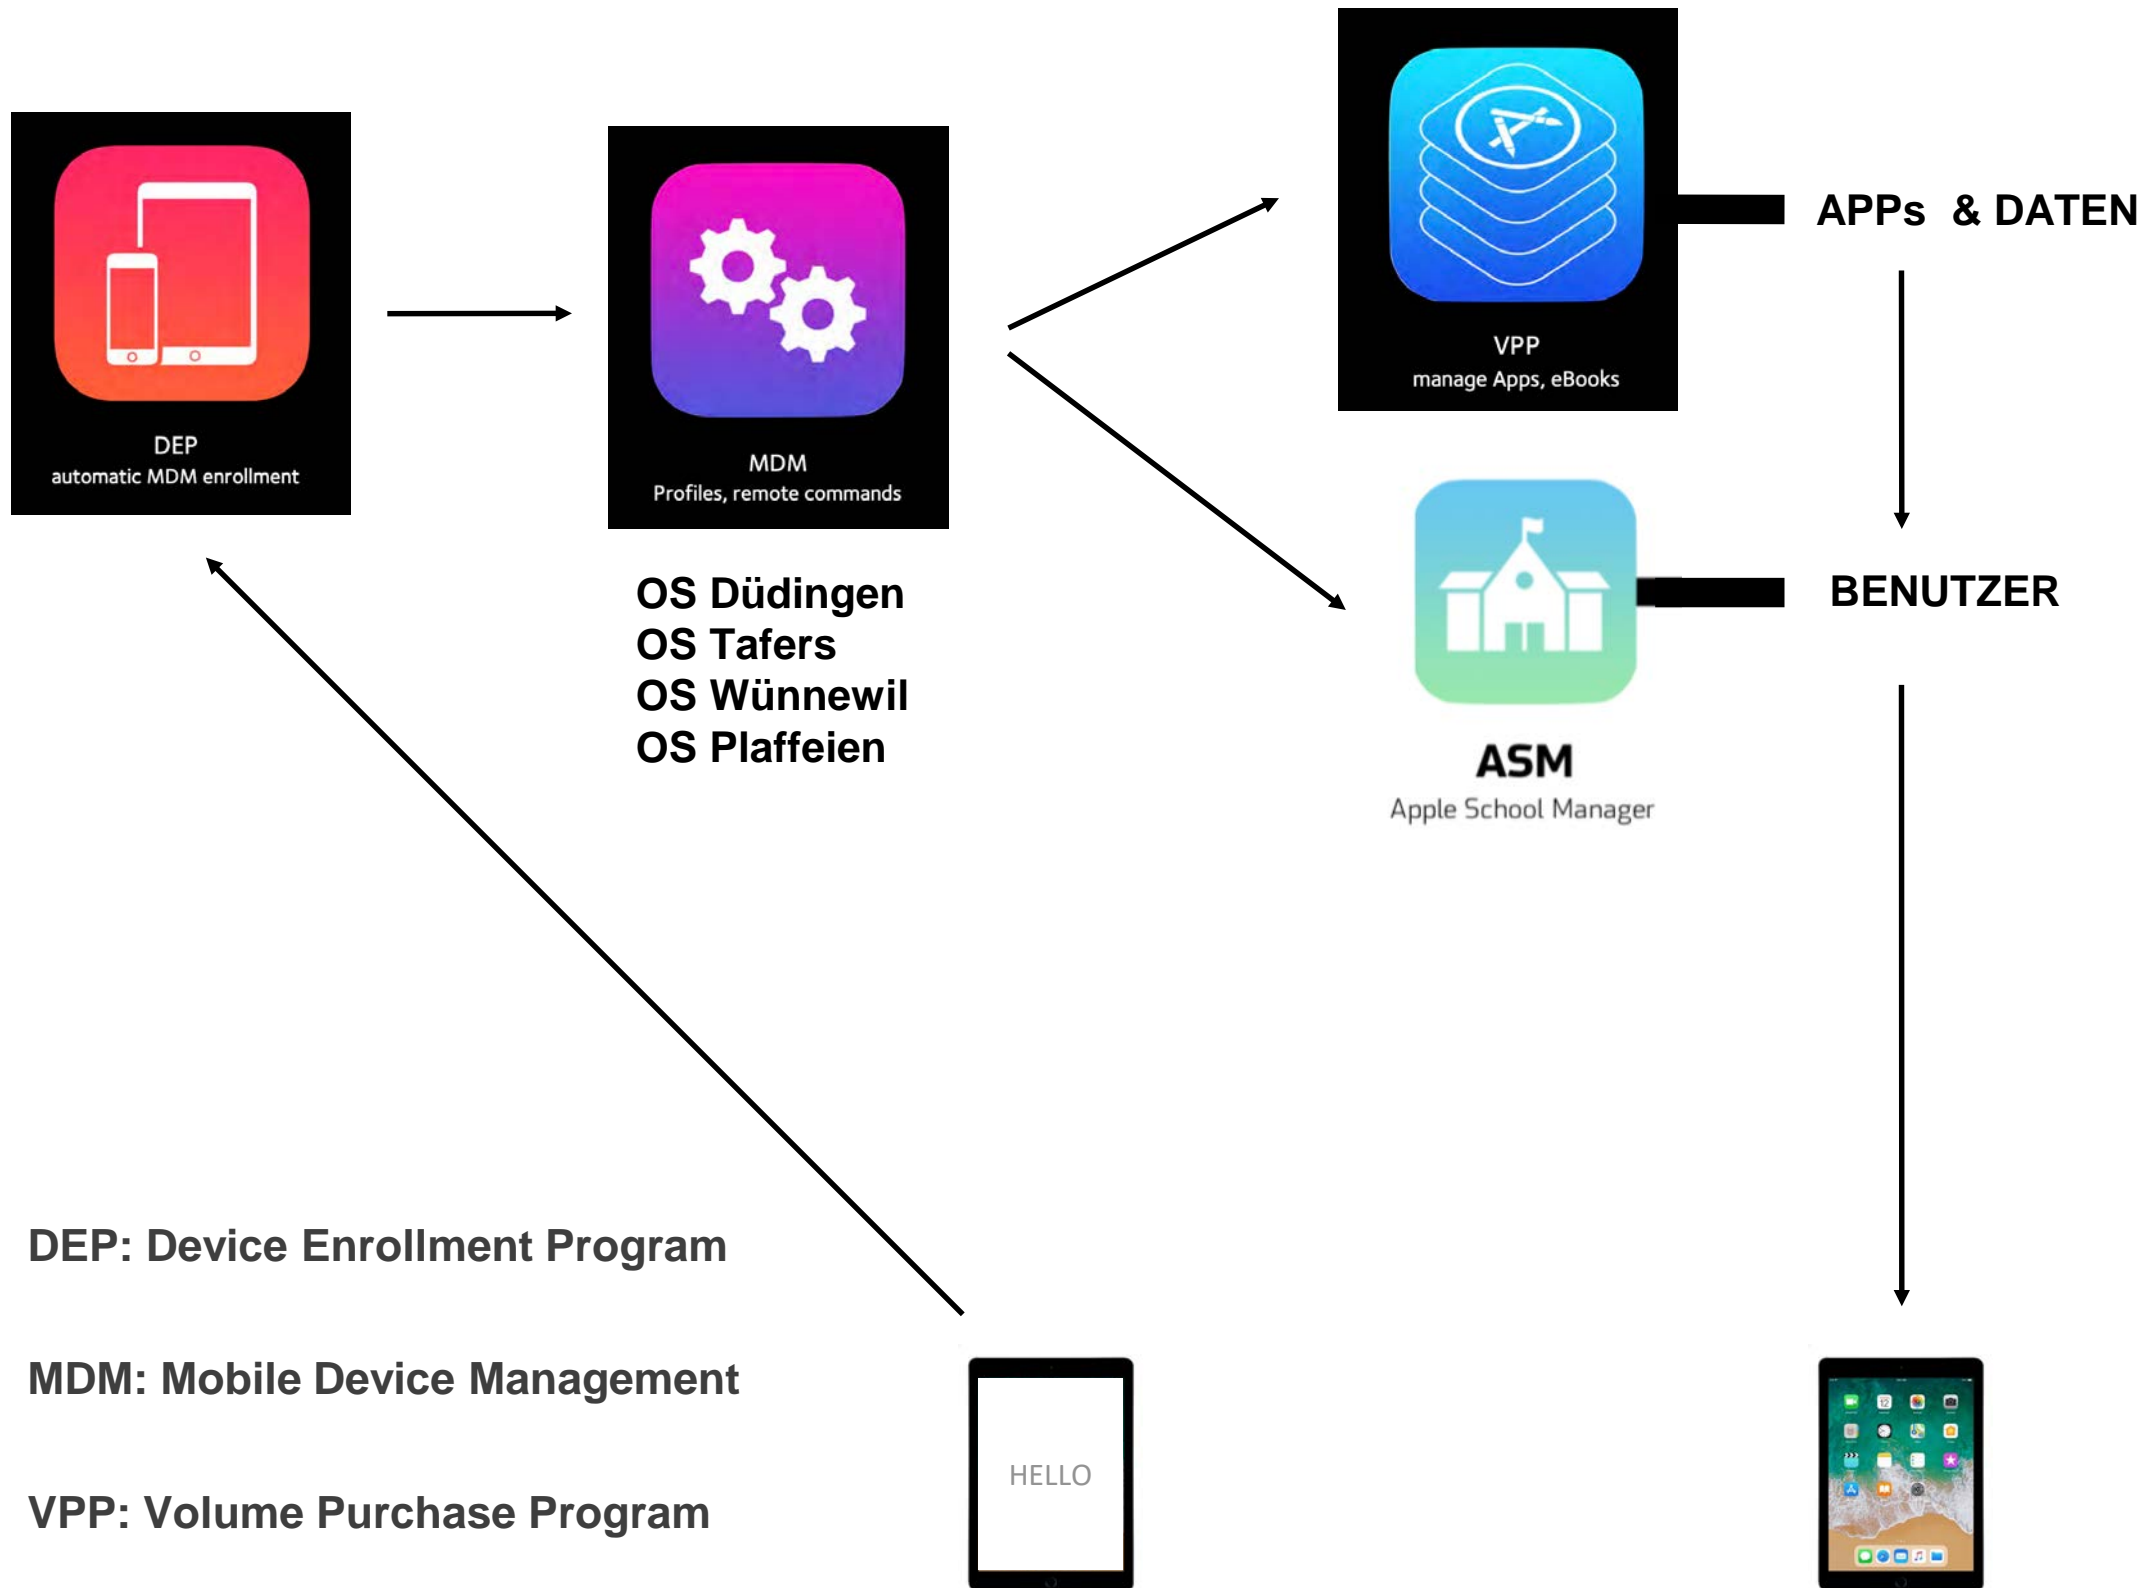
DEP
automatic MDM enrollment

MDM
Profiles, remote commands

OS Düdingen
OS Tafers
OS Wünnewil
OS Plaffeien

VPP
manage Apps, eBooks

APPs & DATEN

BENUTZER

ASM
Apple School Manager

DEP: Device Enrollment Program

MDM: Mobile Device Management

VPP: Volume Purchase Program

HELLO